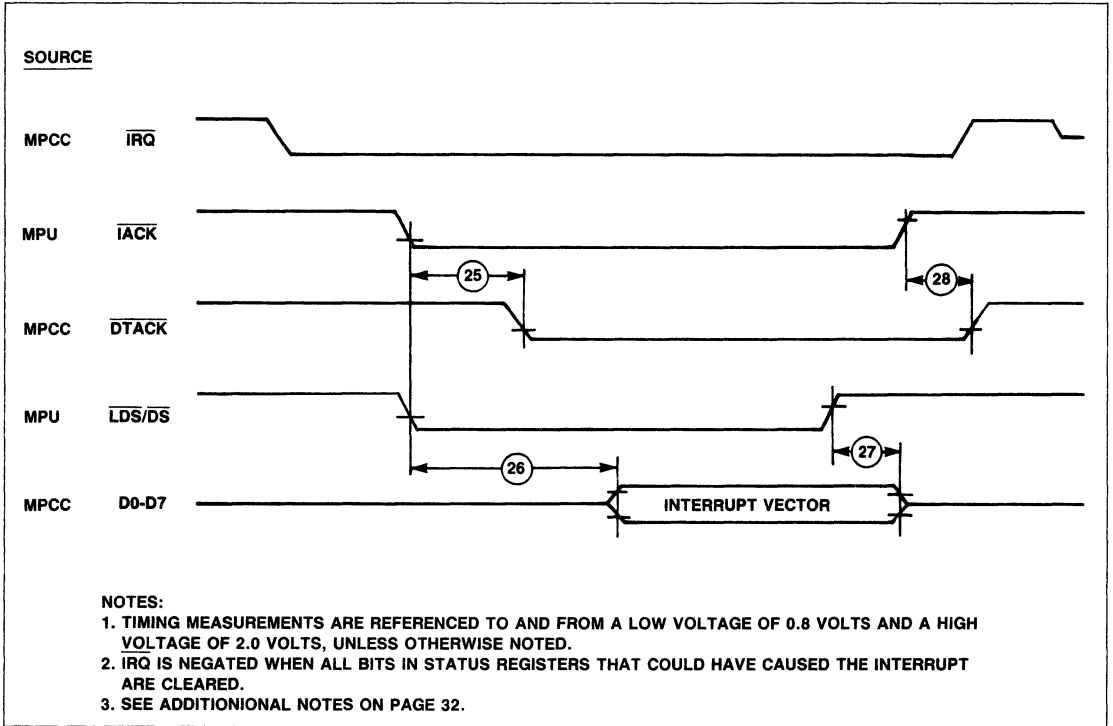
SOURCE

MPCC $\overline{IRQ}$

MPU $\overline{IACK}$

25

28

MPCC $\overline{DTACK}$

MPU $\overline{LDS}/\overline{DS}$

26

27

MPCC D0-D7

INTERRUPT VECTOR

NOTES:
1. TIMING MEASUREMENTS ARE REFERENCED TO AND FROM A LOW VOLTAGE OF 0.8 VOLTS AND A HIGH VOLTAGE OF 2.0 VOLTS, UNLESS OTHERWISE NOTED.
2. $\overline{IRQ}$ IS NEGATED WHEN ALL BITS IN STATUS REGISTERS THAT COULD HAVE CAUSED THE INTERRUPT ARE CLEARED.
3. SEE ADDITIONIONAL NOTES ON PAGE 32.